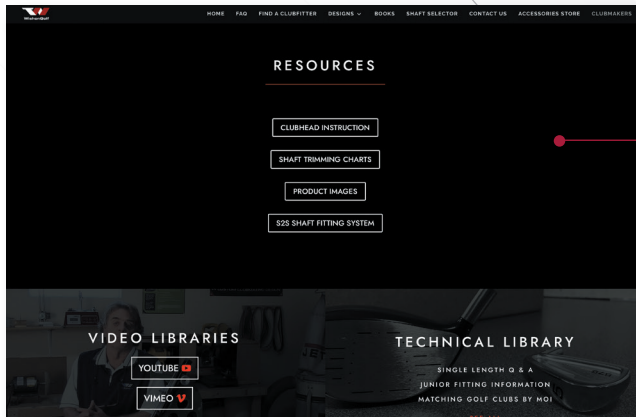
WishonGolf

HOME FAQ FIND A CLUBFITTER DESIGNS BOOKS SHAFT SELECTOR CONTACT US ACCESSORIES STORE CLUBMAKERS

RESOURCES

CLUBHEAD INSTRUCTION

SHAFT TRIMMING CHARTS

PRODUCT IMAGES

S2S SHAFT FITTING SYSTEM

VIDEO LIBRARIES

YOUTUBE

VIMEO

TECHNICAL LIBRARY

SINGLE LENGTH Q & A

JUNIOR FITTING INFORMATION

MATCHING GOLF CLUBS BY MOI